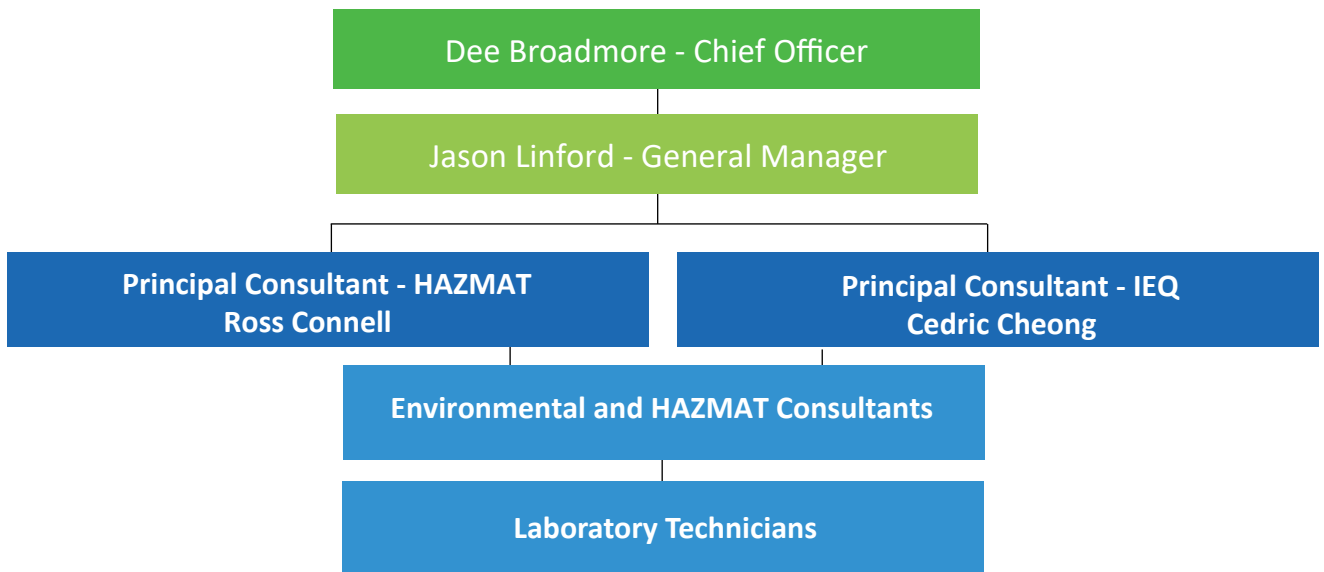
Dee Broadmore - Chief Officer

Jason Linford - General Manager

Principal Consultant - HAZMAT
Ross Connell

Principal Consultant - IEQ
Cedric Cheong

Environmental and HAZMAT Consultants

Laboratory Technicians